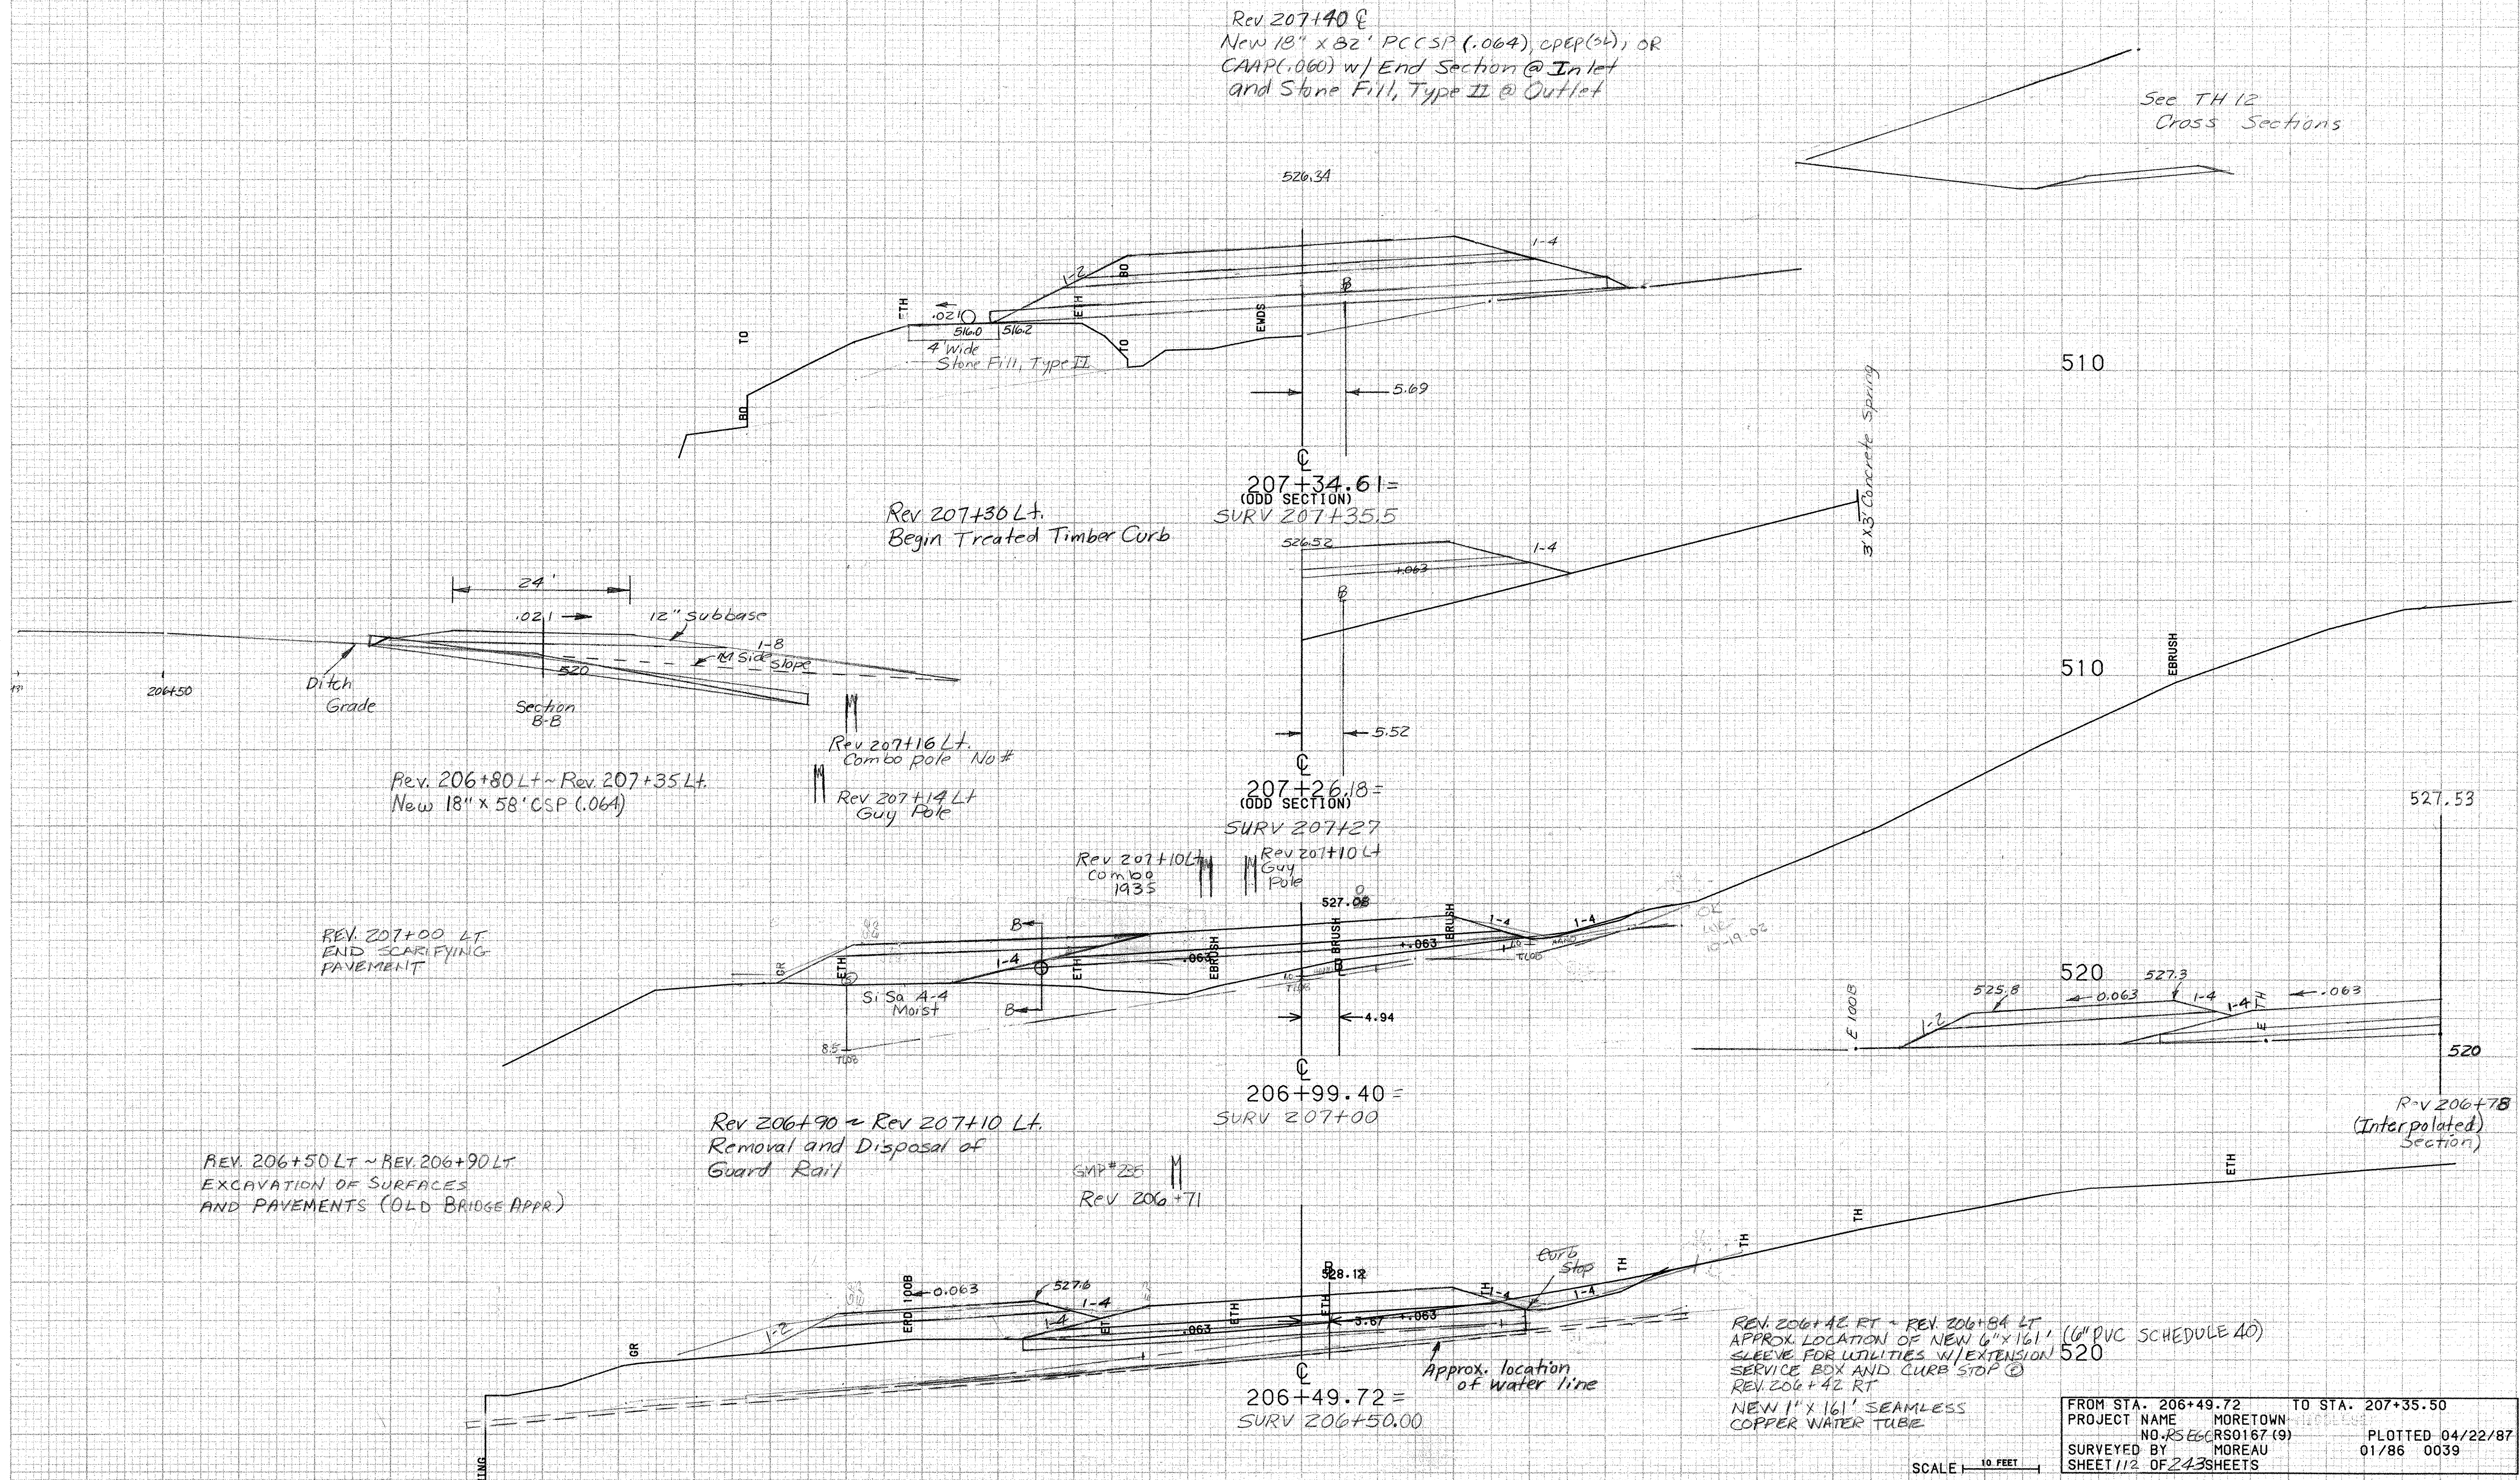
Rev 207+40 ℄
New 18" x 82' PCCSP (.064), CPEP(54), OR CAAP(.060) w/ End Section @ Inlet and Stone Fill, Type II @ Outlet

See TH 12 Cross Sections

526.34

1-4

BO

1-2

ETH

TH

.021

5160

5162

4' Wide Stone Fill, Type II

TO

TO

BO

EWDS

℄

5.69

510

207+34.61 =
(ODD SECTION)
SURV 207+35.5

Rev 207+30 Lt.
Begin Treated Timber Curb

3'x3' Concrete Spring

526.52

1-4

.063

24'

.021

12" subbase

1-8

Side Slope

520

Ditch Grade

206+50

Section B-B

510

EBRUSH

5.52

Rev. 207+16 Lt.
Combo pole No#

Rev. 206+80 Lt ~ Rev. 207+35 Lt.
New 18" x 58' CSP (.064)

Rev 207+14 Lt
Guy Pole

207+26.18 =
(ODD SECTION)
SURV 207+27

527.53

Rev 207+10 Lt
Combo
1935

Rev 207+10 Lt
Guy Pole

527.08

REV. 207+00 LT.
END SCARIFYING PAVEMENT

B

1-4

ETH

ETH

.063

EBRUSH

BRUSH

BRUSH

.063

1-4

1-4

GR

Si Sa A-4
Moist

4.94

520

525.8

0.063

527.3

1-4

1-4

.063

1-2

E 1008

520

206+99.40 =
SURV 207+00

Rev 206+78
(Interpolated Section)

Rev 206+90 ~ Rev 207+10 Lt.
Removal and Disposal of Guard Rail

REV. 206+50 LT ~ REV. 206+90 LT.
EXCAVATION OF SURFACES AND PAVEMENTS (OLD BRIDGE APPR)

GMP #25
Rev 206+71

ETH

TH

TH

0.063

527.6

1-4

1-2

ERD 1008

GR

ETH

.063

528.12

ETH

3.67

.063

1-4

Curb Stop

1-4

Approx. location of water line

REV. 206+42 RT ~ REV. 206+84 LT
APPROX. LOCATION OF NEW 6"x161' (6" PVC SCHEDULE 40) SLEEVE FOR UTILITIES W/EXTENSION SERVICE BOX AND CURB STOP
REV. 206+42 RT
NEW 1" x 161' SEAMLESS COPPER WATER TUBE

520

206+49.72 =
SURV 206+50.00

FROM STA. 206+49.72 TO STA. 207+35.50
PROJECT NAME MORETOWN
NO. RSEG RS0167 (9)
SURVEYED BY MOREAU
SHEET 112 OF 243 SHEETS
PLOTTED 04/22/87
01/86 0039

SCALE 10 FEET